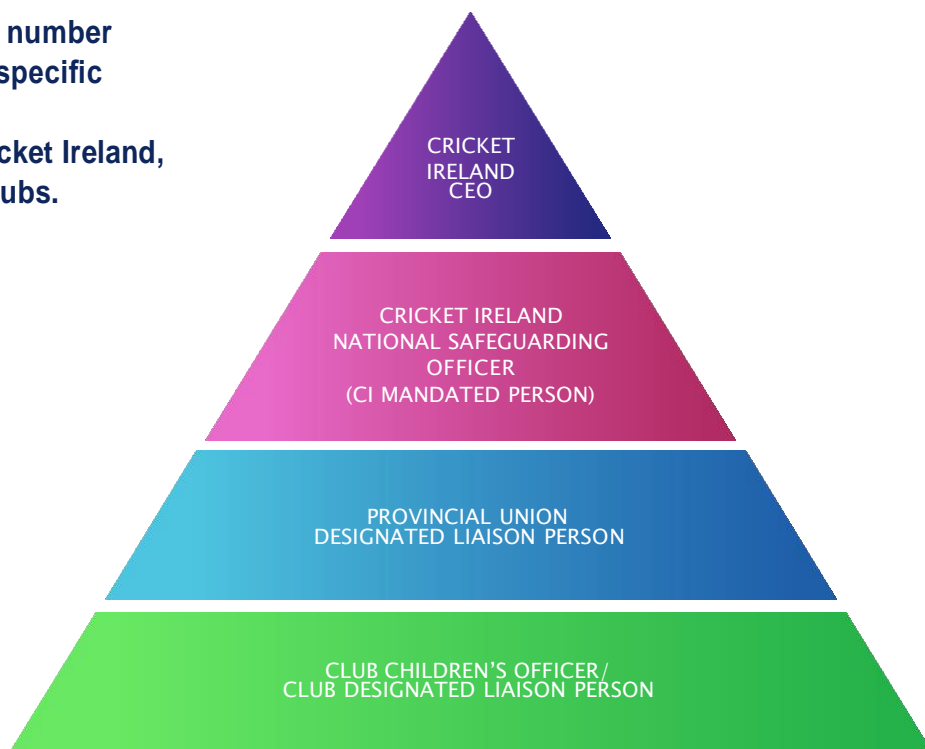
number
specific

cket Ireland,
ubs.

CRICKET IRELAND CEO

CRICKET IRELAND NATIONAL SAFEGUARDING OFFICER (CI MANDATED PERSON)

PROVINCIAL UNION DESIGNATED LIAISON PERSON

CLUB CHILDREN'S OFFICER/ CLUB DESIGNATED LIAISON PERSON